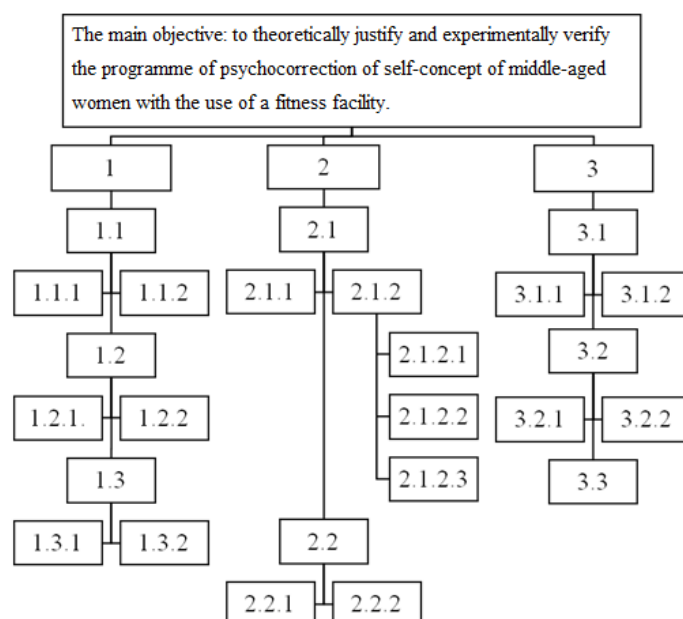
The main objective: to theoretically justify and experimentally verify the programme of psychocorrection of self-concept of middle-aged women with the use of a fitness facility.

1

1.1

1.1.1

1.1.2

1.2

1.2.1.

1.2.2

1.3

1.3.1

1.3.2

2

2.1

2.1.1

2.1.2

2.1.2.1

2.1.2.2

2.1.2.3

2.2

2.2.1

2.2.2

3

3.1

3.1.1

3.1.2

3.2

3.2.1

3.2.2

3.3